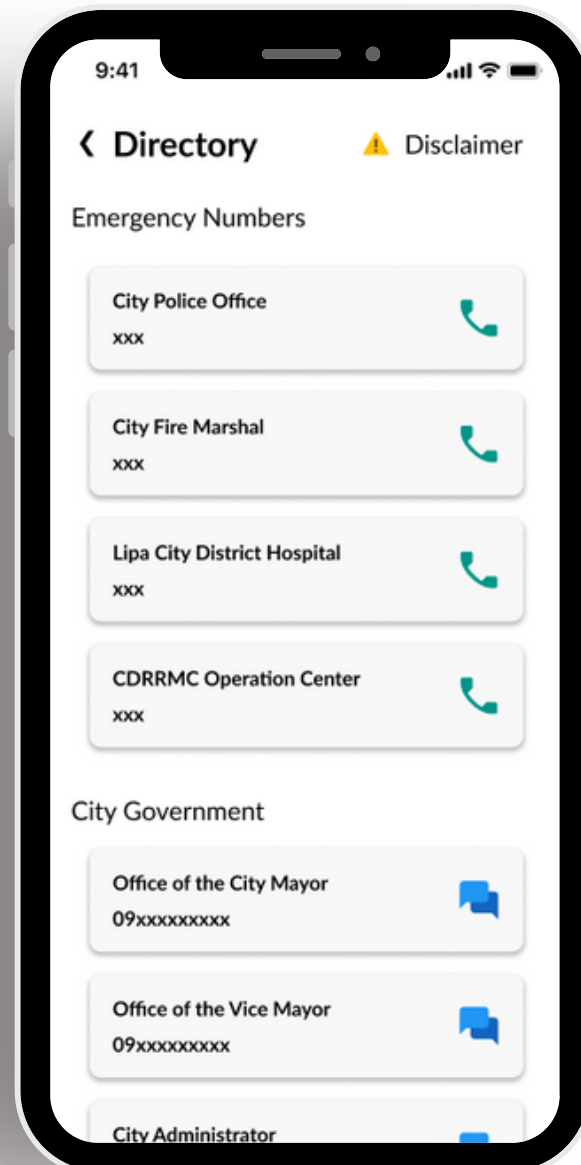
9:41

‹ Directory

Disclaimer

Emergency Numbers

City Police Office
xxx

City Fire Marshal
xxx

Lipa City District Hospital
xxx

CDRRMC Operation Center
xxx

City Government

Office of the City Mayor
09xxxxxxxxx

Office of the Vice Mayor
09xxxxxxxxx

City Administrator